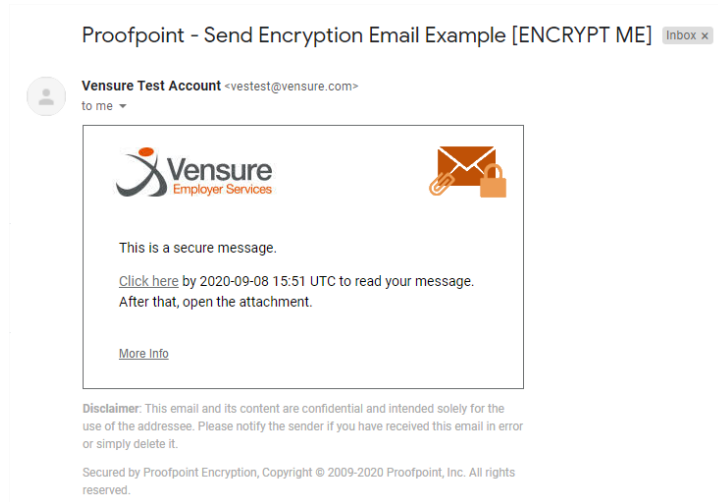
Proofpoint - Send Encryption Email Example [ENCRYPT ME] Inbox ×

Vensure Test Account <vestest@vensure.com>
to me

Vensure
Employer Services

This is a secure message.

Click here by 2020-09-08 15:51 UTC to read your message.
After that, open the attachment.

More Info

Disclaimer: This email and its content are confidential and intended solely for the use of the addressee. Please notify the sender if you have received this email in error or simply delete it.

Secured by Proofpoint Encryption, Copyright © 2009-2020 Proofpoint, Inc. All rights reserved.